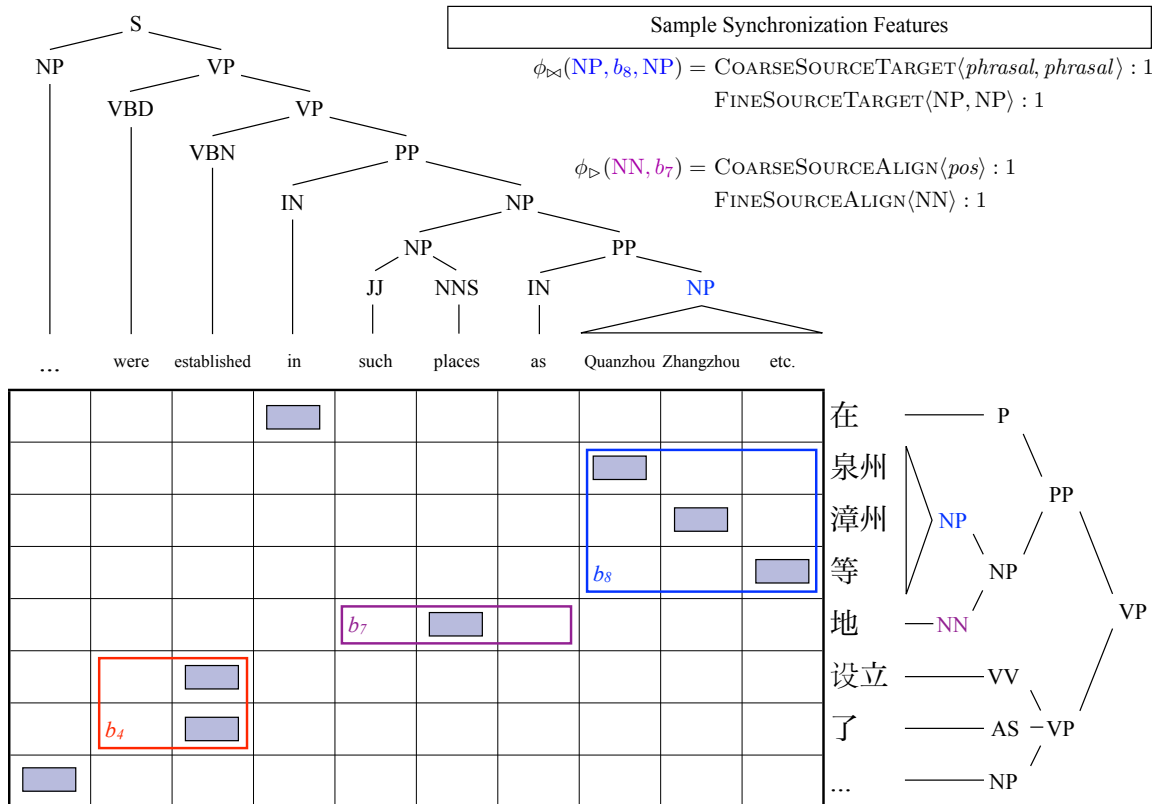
S
NP
VP
VBD
VP
VBN
PP
IN
NP
NP
PP
JJ
NNS
IN
NP

...
were
established
in
such
places
as
Quanzhou
Zhangzhou
etc.

Sample Synchronization Features

$\phi_{\bowtie}(\text{NP}, b_8, \text{NP}) = \text{CoarseSourceTarget}\langle \textit{phrasal}, \textit{phrasal} \rangle : 1$
$\text{FineSourceTarget}\langle \text{NP}, \text{NP} \rangle : 1$

$\phi_{\triangleright}(\text{NN}, b_7) = \text{CoarseSourceAlign}\langle \textit{pos} \rangle : 1$
$\text{FineSourceAlign}\langle \text{NN} \rangle : 1$

$b_8$
$b_7$
$b_4$

在
泉州
漳州
等
地
设立
了
...

P
PP
NP
NP
NN
VP
VV
AS
VP
NP